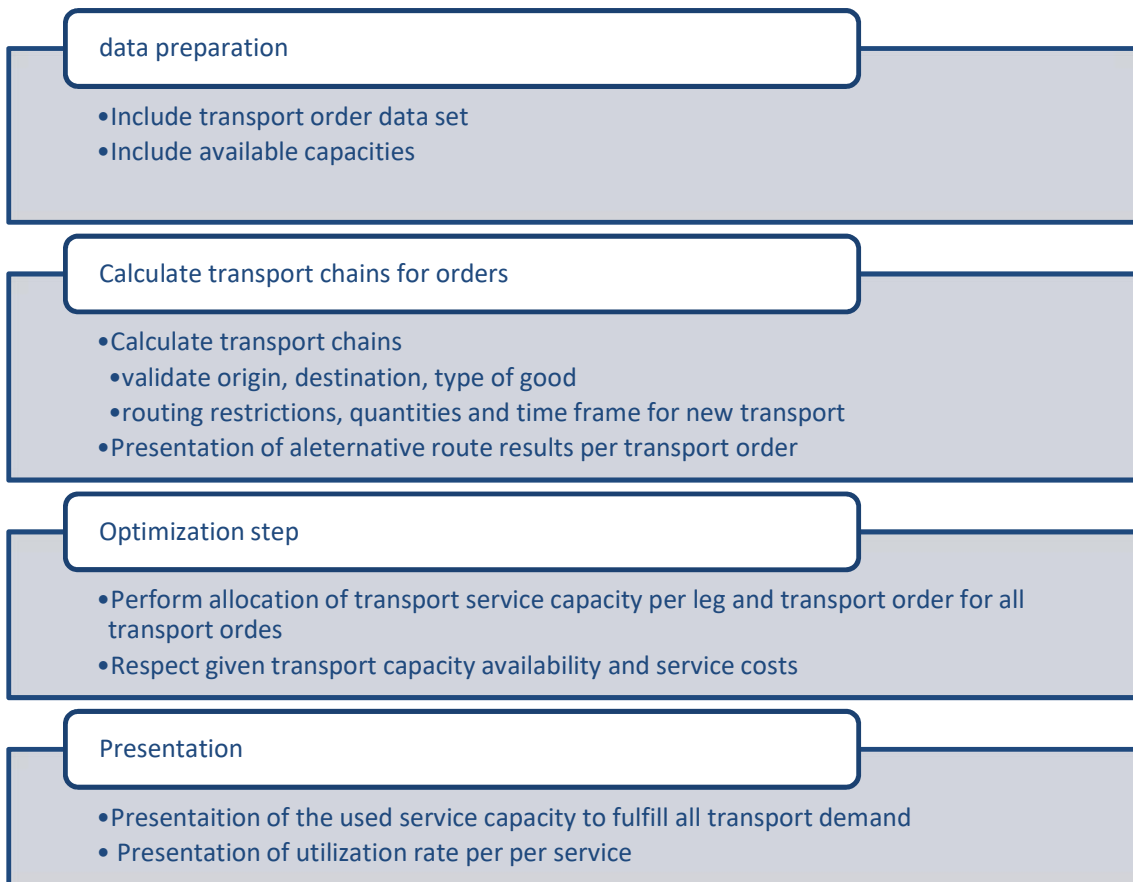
data preparation

•Include transport order data set
•Include available capacities

Calculate transport chains for orders

•Calculate transport chains
•validate origin, destination, type of good
•routing restrictions, quantities and time frame for new transport
•Presentation of aleternative route results per transport order

Optimization step

•Perform allocation of transport service capacity per leg and transport order for all transport ordes
•Respect given transport capacity availability and service costs

Presentation

•Presentaition of the used service capacity to fulfill all transport demand
• Presentation of utilization rate per per service